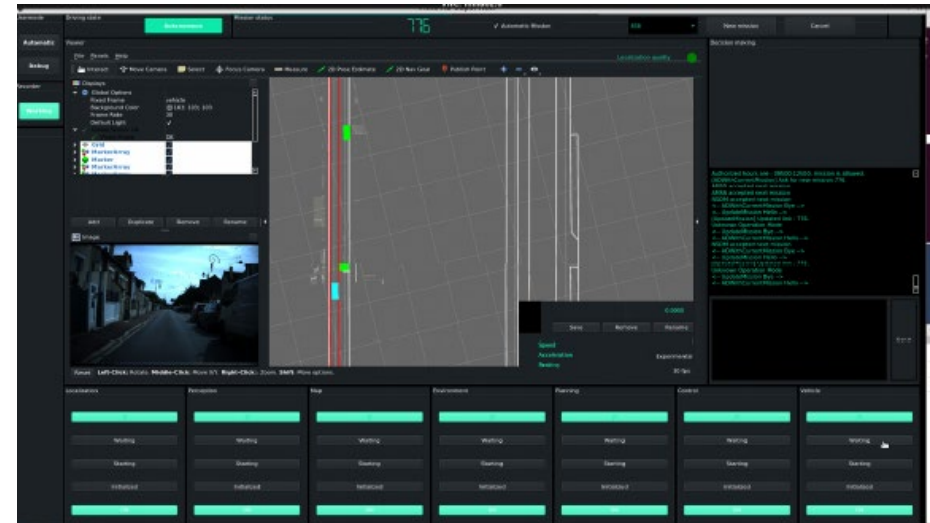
Automatic

Debug

Recorder

Driving state

Autonomous

Mission status

776

✓ Automatic Mission

New mission

Cancel

Viewer

File Panels Help

Interact Move Camera Select Focus Camera Measure 2D Pose Estimate 2D Nav Goal Publish Point

Localization quality

Displays

Global Options

Fixed Frame vehicle

Background Color 163; 163; 163

Frame Rate 30

Default Light ✓

Grid

MarkerArray

Marker

MarkerArray

Add Duplicate Remove Rename

Image

Reset Left-Click: Rotate. Middle-Click: Move X/Y. Right-Click: Zoom. Shift: More options.

Save Remove Rename

Speed

Acceleration

Experimental

30 fps

Decision making

Localization

Perception

Map

Environment

Planning

Control

Vehicle

Waiting

Waiting

Waiting

Waiting

Waiting

Waiting

Waiting

Starting

Starting

Starting

Starting

Starting

Starting

Starting

Initialized

Initialized

Initialized

Initialized

Initialized

Initialized

Initialized